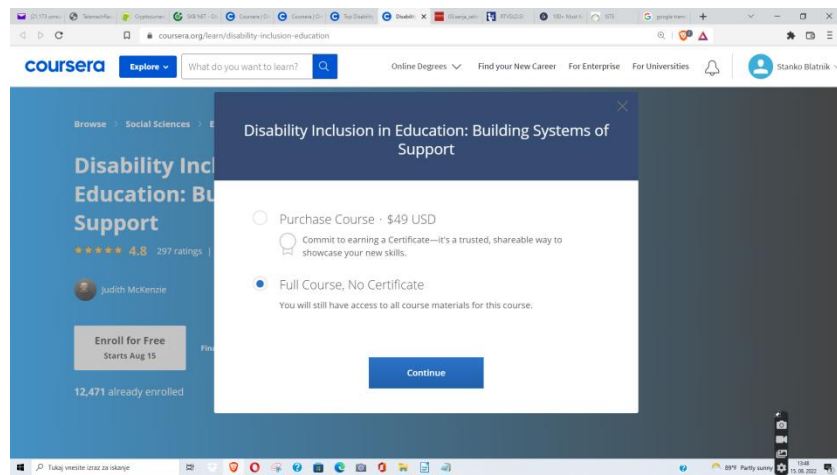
coursera.org/learn/disability-inclusion-education

coursera Explore What do you want to learn? Online Degrees Find your New Career For Enterprise For Universities Stanko Blatnik

Browse > Social Sciences > E

Disability Incl Education: Bu Support

★★★★★ 4.8 297 ratings |

Judith McKenzie

Enroll for Free Starts Aug 15

12,471 already enrolled

Disability Inclusion in Education: Building Systems of Support

Purchase Course · $49 USD

Commit to earning a Certificate—it's a trusted, shareable way to showcase your new skills.

Full Course, No Certificate

You will still have access to all course materials for this course.

Continue

Tukaj vnesite izraz za iskanje

89°F Partly sunny 13:48 15. 08. 2022